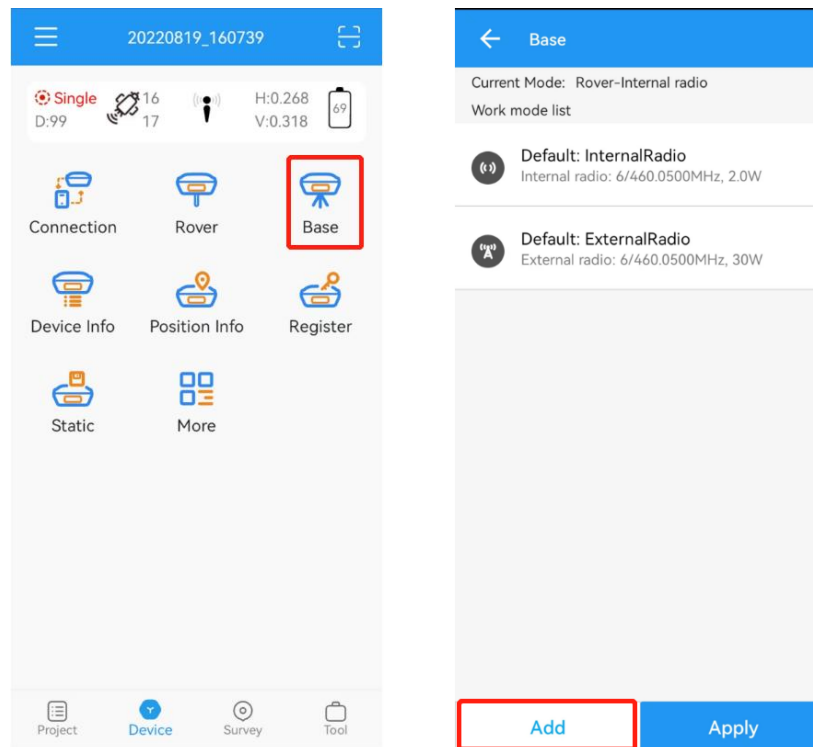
20220819_160739

Single
D:99
16
17
H:0.268
V:0.318
69

Connection
Rover
Base
Device Info
Position Info
Register
Static
More

Project
Device
Survey
Tool

Base

Current Mode: Rover-Internal radio
Work mode list

Default: InternalRadio
Internal radio: 6/460.0500MHz, 2.0W

Default: ExternalRadio
External radio: 6/460.0500MHz, 30W

Add
Apply